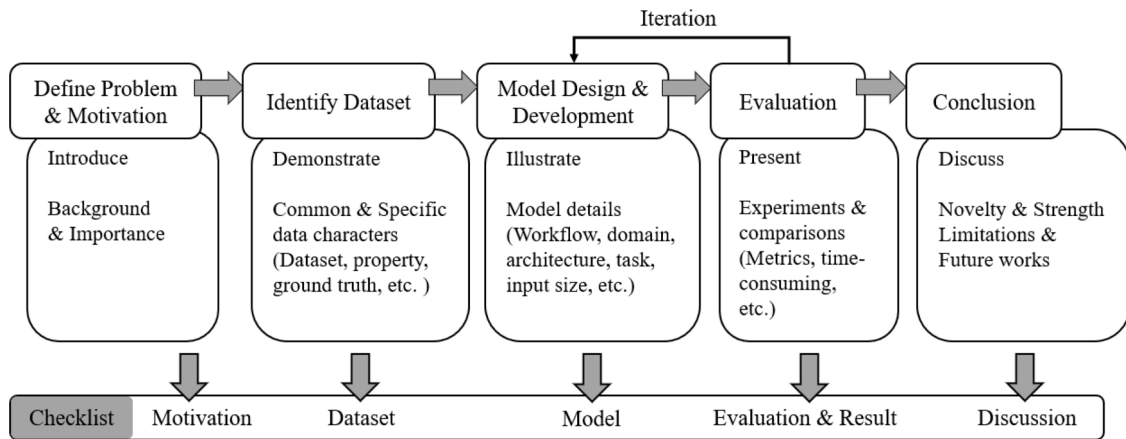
Iteration

Define Problem & Motivation

Introduce

Background & Importance

Identify Dataset

Demonstrate

Common & Specific data characters (Dataset, property, ground truth, etc. )

Model Design & Development

Illustrate

Model details (Workflow, domain, architecture, task, input size, etc.)

Evaluation

Present

Experiments & comparisons (Metrics, time-consuming, etc.)

Conclusion

Discuss

Novelty & Strength
Limitations & Future works

Checklist Motivation Dataset Model Evaluation & Result Discussion